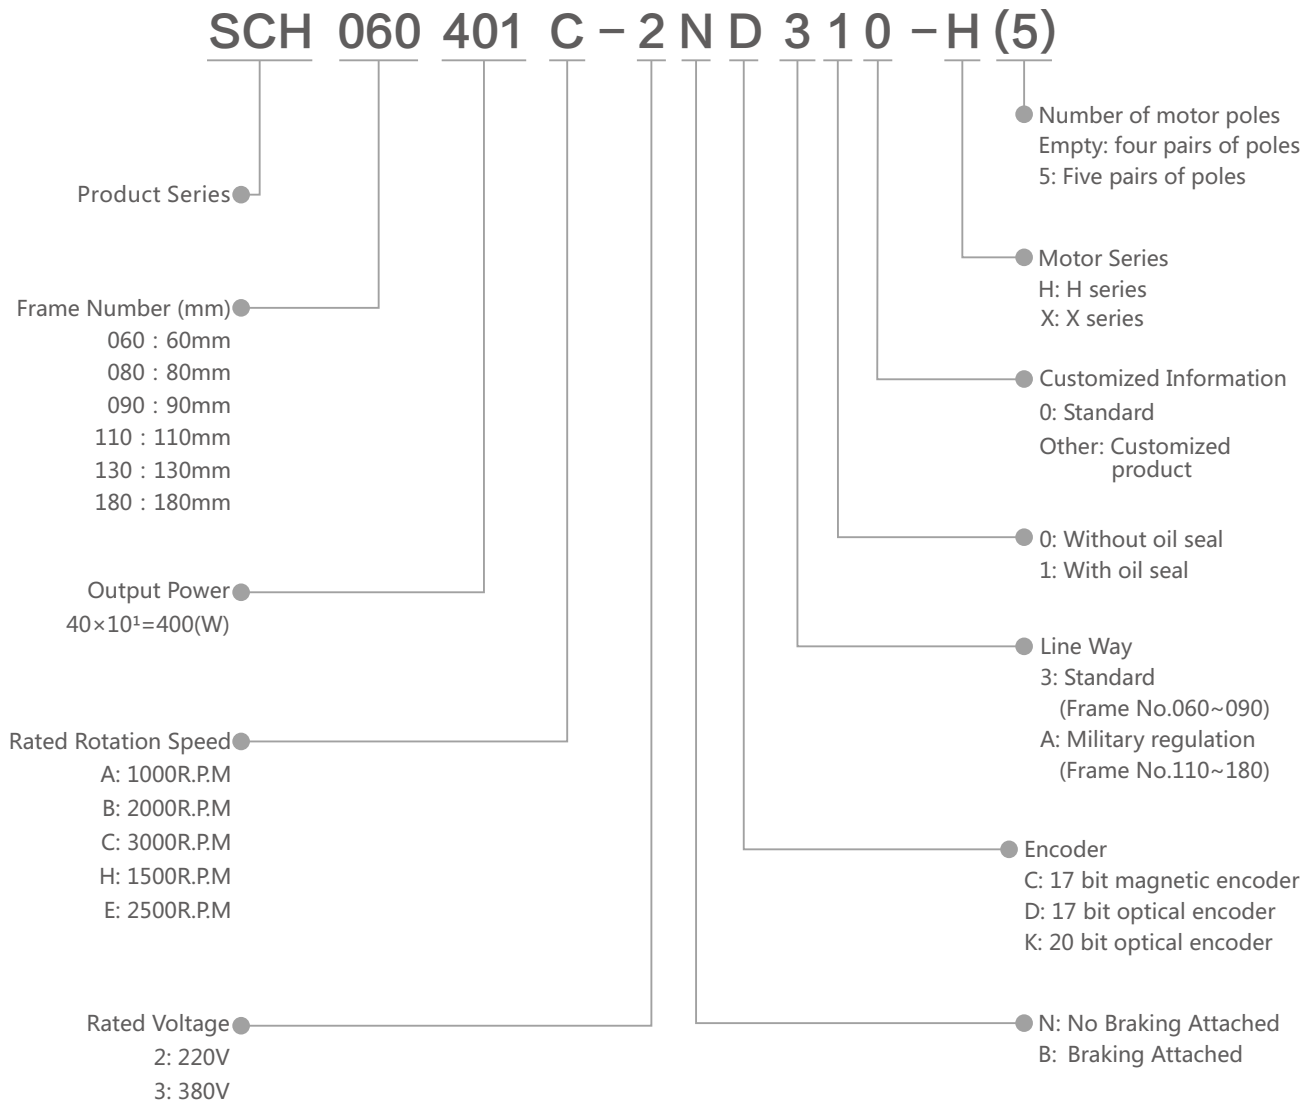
SCH 060 401 C – 2 N D 3 1 0 – H (5)

Number of motor poles
Empty: four pairs of poles
5: Five pairs of poles

Product Series

Motor Series
H: H series
X: X series

Frame Number (mm)
060：60mm
080：80mm
090：90mm
110：110mm
130：130mm
180：180mm

Customized Information
0: Standard
Other: Customized product

0: Without oil seal
1: With oil seal

Output Power
$40\times10^1=400$(W)

Line Way
3: Standard
(Frame No.060~090)
A: Military regulation
(Frame No.110~180)

Rated Rotation Speed
A: 1000R.P.M
B: 2000R.P.M
C: 3000R.P.M
H: 1500R.P.M
E: 2500R.P.M

Encoder
C: 17 bit magnetic encoder
D: 17 bit optical encoder
K: 20 bit optical encoder

Rated Voltage
2: 220V
3: 380V

N: No Braking Attached
B: Braking Attached